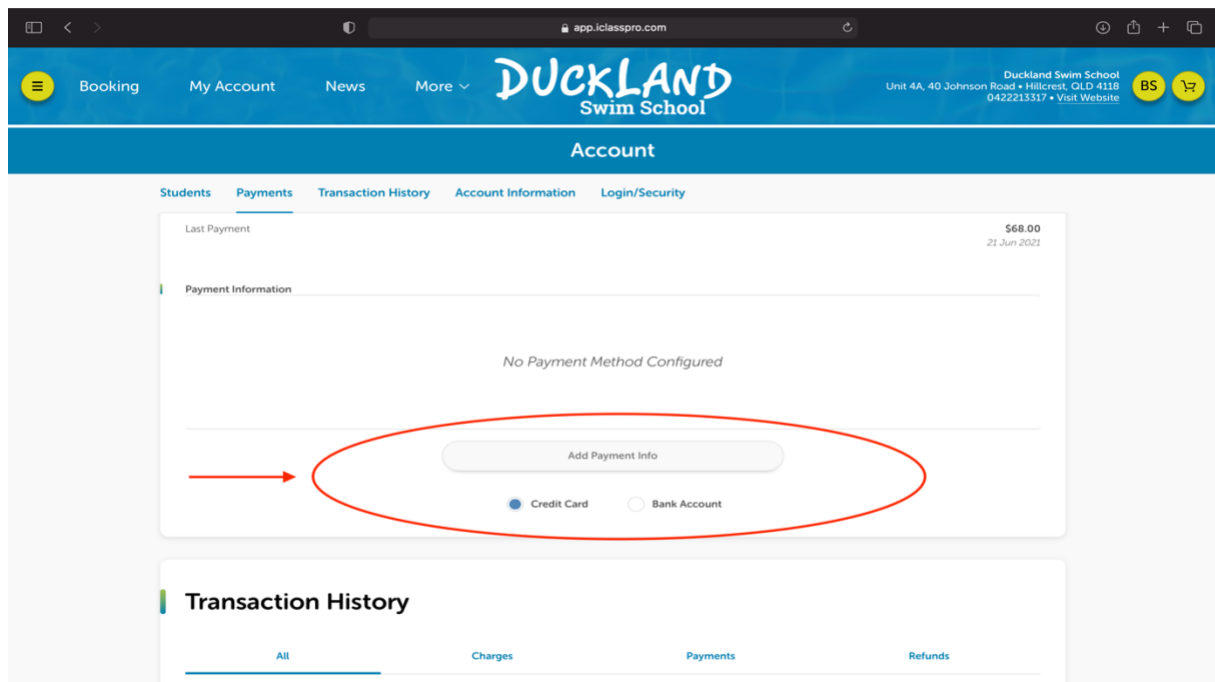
app.iclasspro.com

Booking My Account News More

DUCKLAND
Swim School

Duckland Swim School
Unit 4A, 40 Johnson Road • Hillcrest, QLD 4118
0422213317 • Visit Website

BS

Account

Students Payments Transaction History Account Information Login/Security

Last Payment
$68.00
21 Jun 2021

Payment Information

No Payment Method Configured

Add Payment Info

Credit Card Bank Account

Transaction History

All Charges Payments Refunds